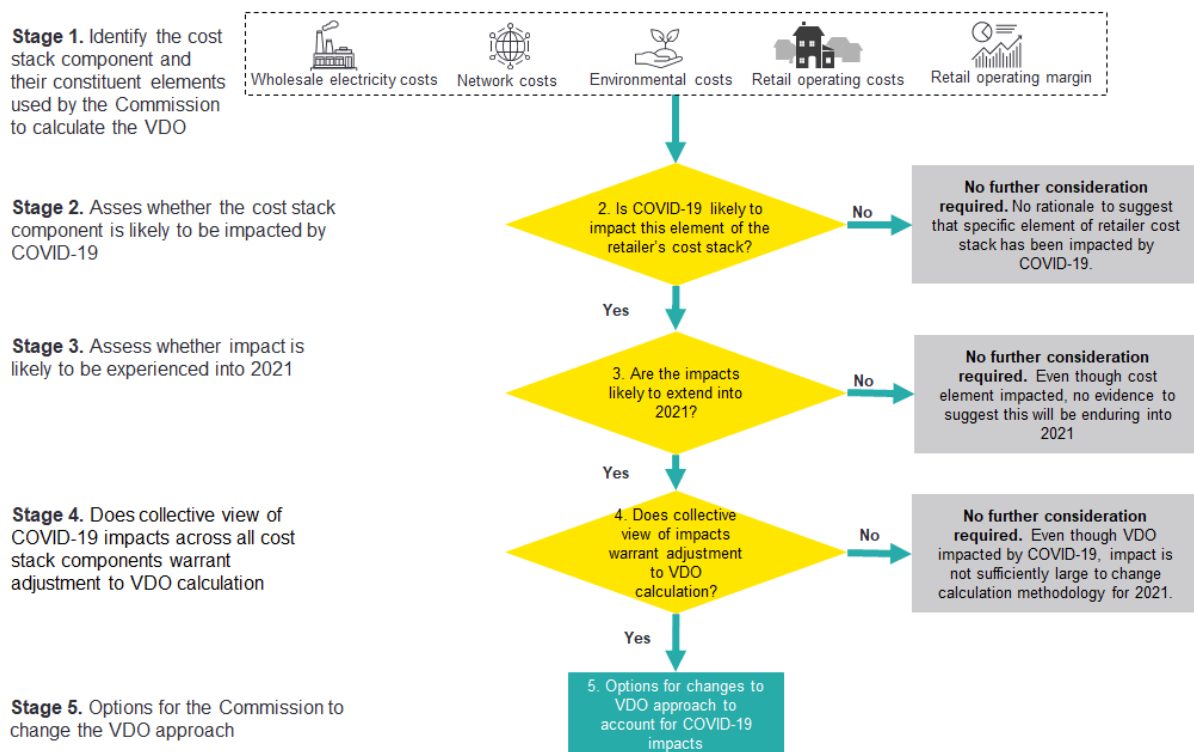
**Stage 1.** Identify the cost stack component and their constituent elements used by the Commission to calculate the VDO

Wholesale electricity costs
Network costs
Environmental costs
Retail operating costs
Retail operating margin

**Stage 2.** Asses whether the cost stack component is likely to be impacted by COVID-19

2. Is COVID-19 likely to impact this element of the retailer's cost stack?

No

**No further consideration required.** No rationale to suggest that specific element of retailer cost stack has been impacted by COVID-19.

Yes

**Stage 3.** Assess whether impact is likely to be experienced into 2021

3. Are the impacts likely to extend into 2021?

No

**No further consideration required.** Even though cost element impacted, no evidence to suggest this will be enduring into 2021

Yes

**Stage 4.** Does collective view of COVID-19 impacts across all cost stack components warrant adjustment to VDO calculation

4. Does collective view of impacts warrant adjustment to VDO calculation?

No

**No further consideration required.** Even though VDO impacted by COVID-19, impact is not sufficiently large to change calculation methodology for 2021.

Yes

**Stage 5.** Options for the Commission to change the VDO approach

5. Options for changes to VDO approach to account for COVID-19 impacts